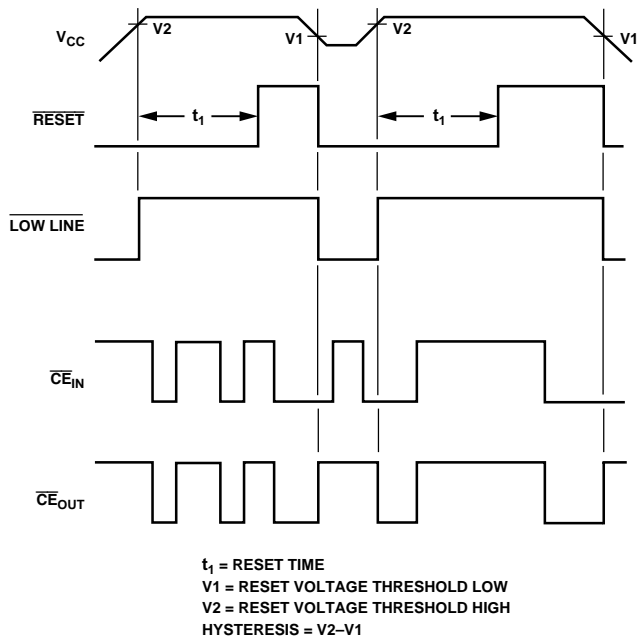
$V_{CC}$

V2

V1

V2

V1

$\overline{RESET}$

$t_1$

$t_1$

$\overline{LOW\ LINE}$

$\overline{CE}_{IN}$

$\overline{CE}_{OUT}$

$t_1$ = RESET TIME
V1 = RESET VOLTAGE THRESHOLD LOW
V2 = RESET VOLTAGE THRESHOLD HIGH
HYSTERESIS = V2–V1